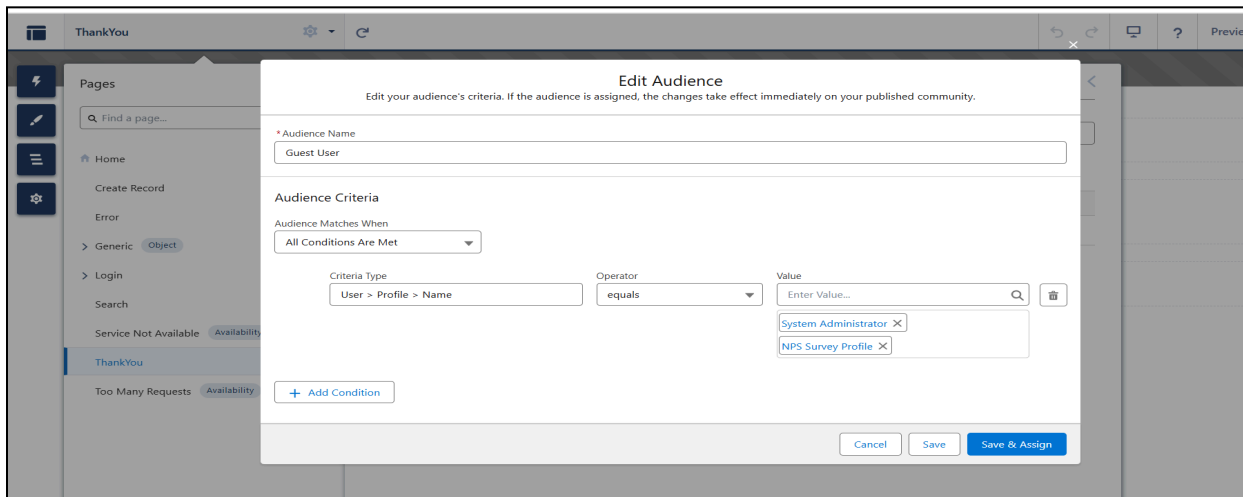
ThankYou

Previe

Pages

Find a page...

Home

Create Record

Error

> Generic Object

> Login

Search

Service Not Available Availability

ThankYou

Too Many Requests Availability

Edit Audience

Edit your audience's criteria. If the audience is assigned, the changes take effect immediately on your published community.

* Audience Name

Guest User

Audience Criteria

Audience Matches When

All Conditions Are Met

Criteria Type

User > Profile > Name

Operator

equals

Value

Enter Value...

System Administrator

NPS Survey Profile

+ Add Condition

Cancel

Save

Save & Assign